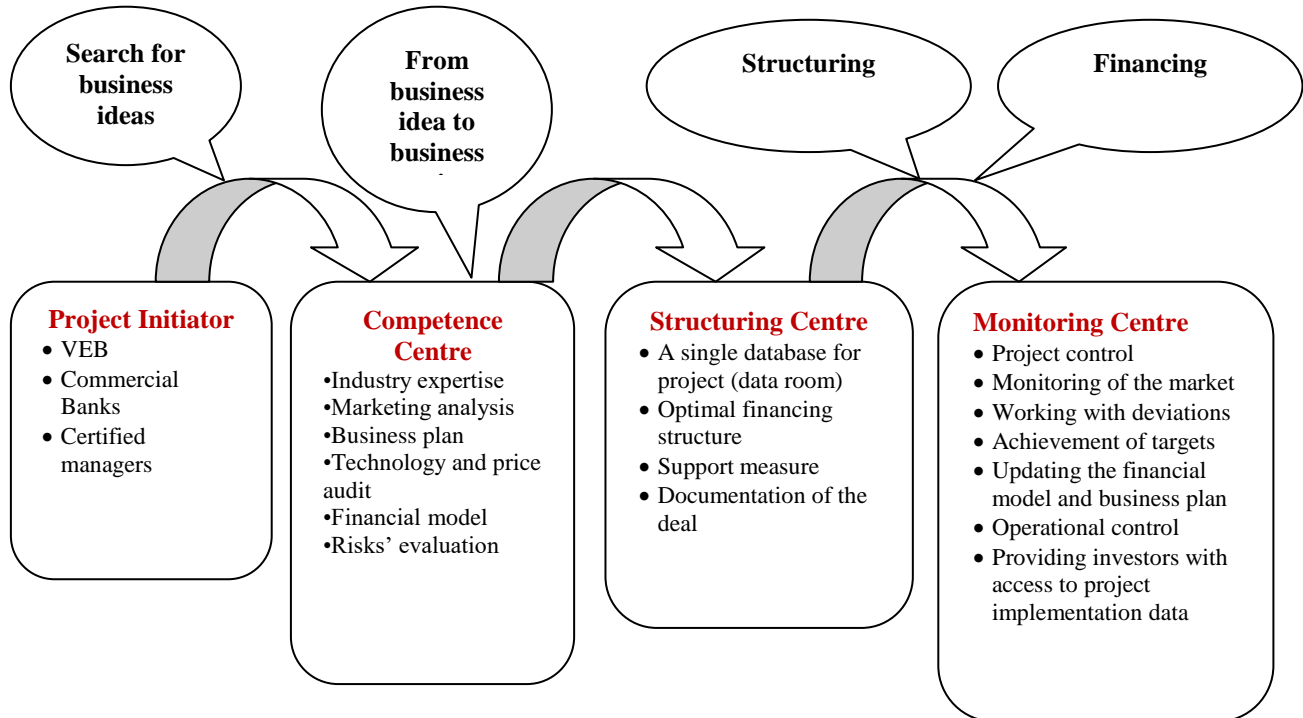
Search for business ideas

From business idea to business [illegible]

Structuring

Financing

Project Initiator
- VEB
- Commercial Banks
- Certified managers

Competence Centre
•Industry expertise
•Marketing analysis
•Business plan
•Technology and price audit
•Financial model
•Risks' evaluation

Structuring Centre
- A single database for project (data room)
- Optimal financing structure
- Support measure
- Documentation of the deal

Monitoring Centre
- Project control
- Monitoring of the market
- Working with deviations
- Achievement of targets
- Updating the financial model and business plan
- Operational control
- Providing investors with access to project implementation data